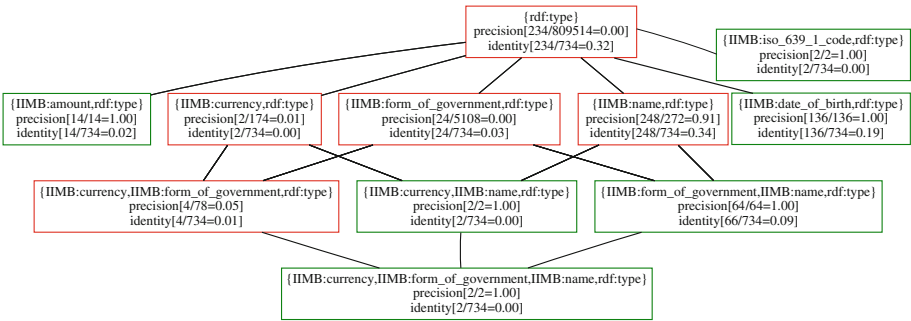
{rdf:type}
precision[234/809514=0.00]
identity[234/734=0.32]

{IIMB:iso_639_1_code,rdf:type}
precision[2/2=1.00]
identity[2/734=0.00]

{IIMB:amount,rdf:type}
precision[14/14=1.00]
identity[14/734=0.02]

{IIMB:currency,rdf:type}
precision[2/174=0.01]
identity[2/734=0.00]

{IIMB:form_of_government,rdf:type}
precision[24/5108=0.00]
identity[24/734=0.03]

{IIMB:name,rdf:type}
precision[248/272=0.91]
identity[248/734=0.34]

{IIMB:date_of_birth,rdf:type}
precision[136/136=1.00]
identity[136/734=0.19]

{IIMB:currency,IIMB:form_of_government,rdf:type}
precision[4/78=0.05]
identity[4/734=0.01]

{IIMB:currency,IIMB:name,rdf:type}
precision[2/2=1.00]
identity[2/734=0.00]

{IIMB:form_of_government,IIMB:name,rdf:type}
precision[64/64=1.00]
identity[66/734=0.09]

{IIMB:currency,IIMB:form_of_government,IIMB:name,rdf:type}
precision[2/2=1.00]
identity[2/734=0.00]